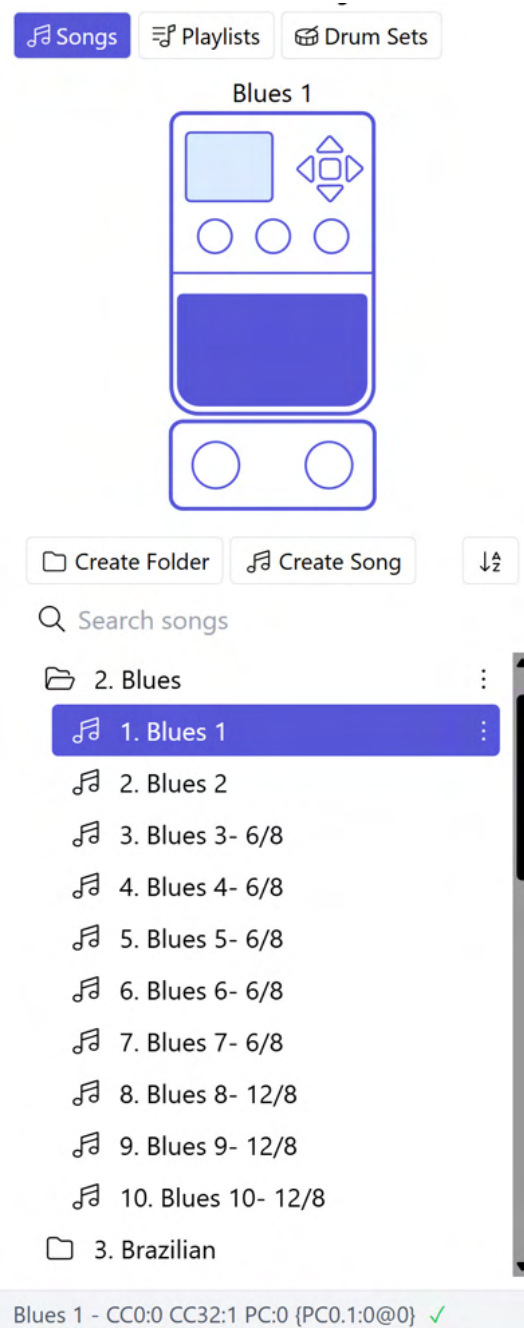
Songs Playlists Drum Sets

Blues 1

Create Folder Create Song

Search songs

2. Blues
1. Blues 1
2. Blues 2
3. Blues 3- 6/8
4. Blues 4- 6/8
5. Blues 5- 6/8
6. Blues 6- 6/8
7. Blues 7- 6/8
8. Blues 8- 12/8
9. Blues 9- 12/8
10. Blues 10- 12/8
3. Brazilian

Blues 1 - CC0:0 CC32:1 PC:0 {PC0.1:0@0} ✓